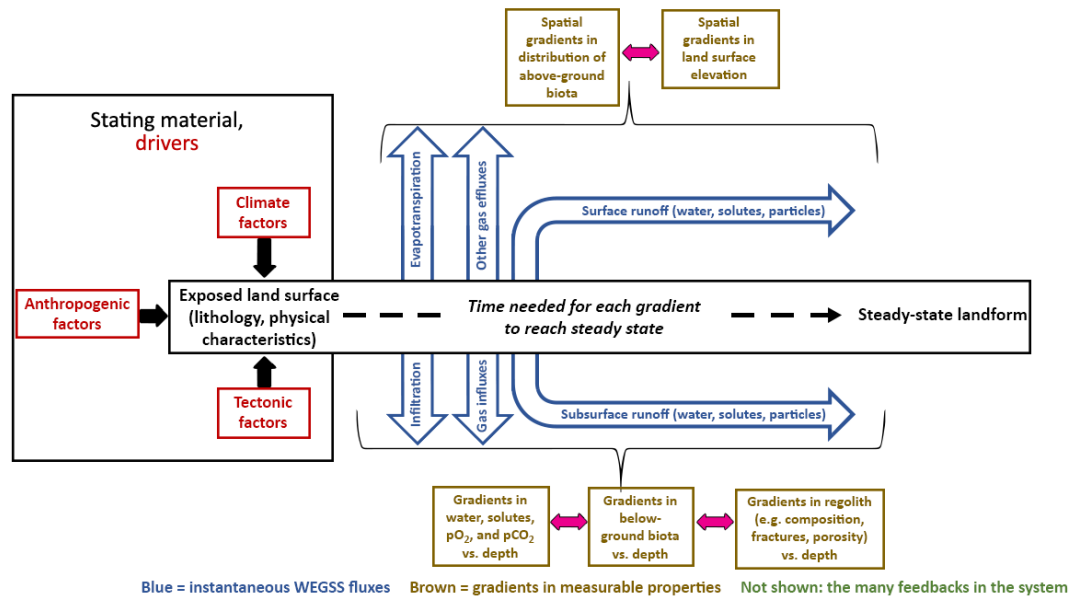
Spatial gradients in distribution of above-ground biota

Spatial gradients in land surface elevation

Stating material, drivers

Climate factors

Anthropogenic factors

Tectonic factors

Evapotranspiration

Other gas effluxes

Surface runoff (water, solutes, particles)

Exposed land surface (lithology, physical characteristics)

Time needed for each gradient to reach steady state

Steady-state landform

Infiltration

Gas influxes

Subsurface runoff (water, solutes, particles)

Gradients in water, solutes, $pO_2$, and $pCO_2$ vs. depth

Gradients in below-ground biota vs. depth

Gradients in regolith (e.g. composition, fractures, porosity) vs. depth

Blue = instantaneous WEGSS fluxes   Brown = gradients in measurable properties   Not shown: the many feedbacks in the system